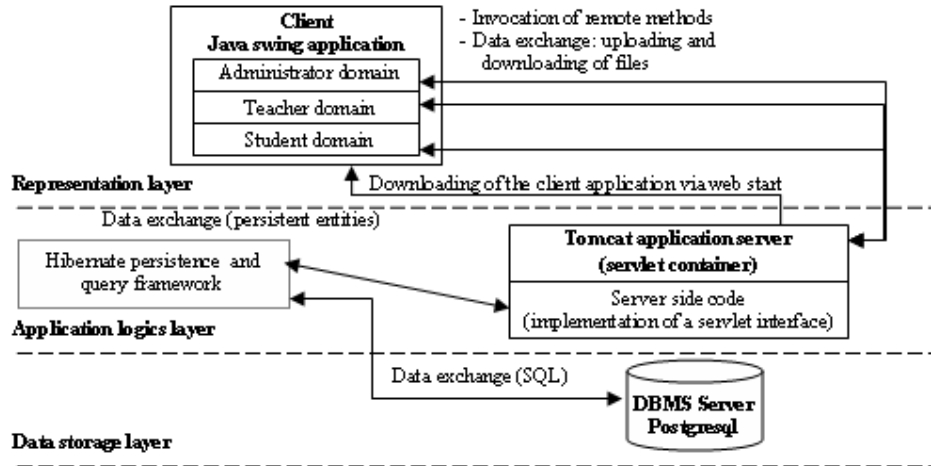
Client
Java swing application

Administrator domain

Teacher domain

Student domain

- Invocation of remote methods
- Data exchange: uploading and downloading of files

Representation layer

Downloading of the client application via web start

Data exchange (persistent entities)

Hibernate persistence and query framework

Tomcat application server (servlet container)

Server side code (implementation of a servlet interface)

Application logics layer

Data exchange (SQL)

DBMS Server Postgresql

Data storage layer